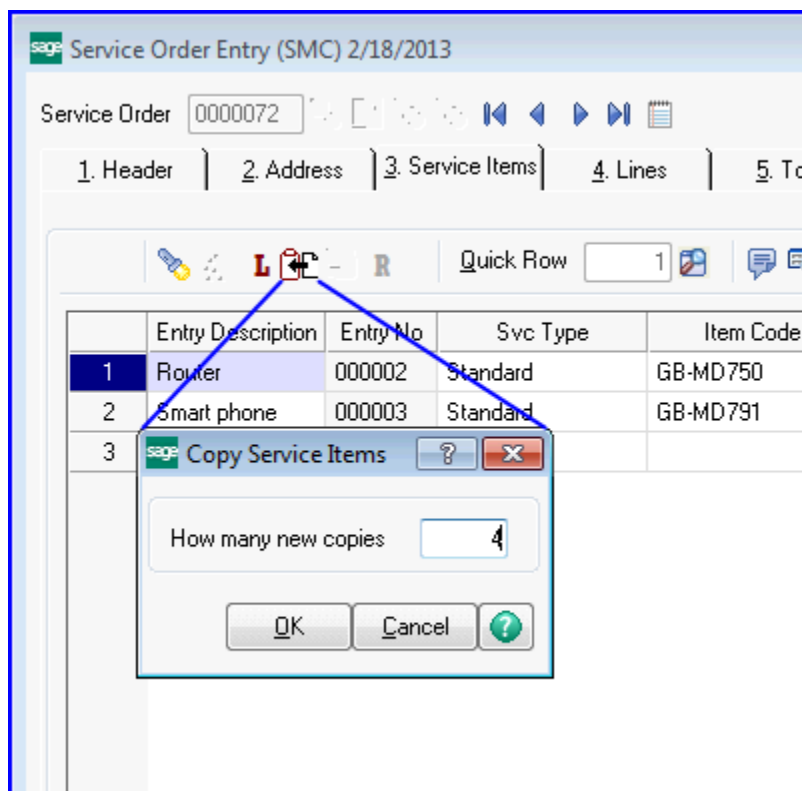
sage Service Order Entry (SMC) 2/18/2013

Service Order 0000072

1. Header | 2. Address | 3. Service Items | 4. Lines | 5. To

L R Quick Row 1

| | Entry Description | Entry No | Svc Type | Item Code |
|---|---|---|---|---|
| 1 | Router | 000002 | Standard | GB-MD750 |
| 2 | Smart phone | 000003 | Standard | GB-MD791 |
| 3 | | | | |

sage Copy Service Items ? X

How many new copies 4

OK Cancel ?